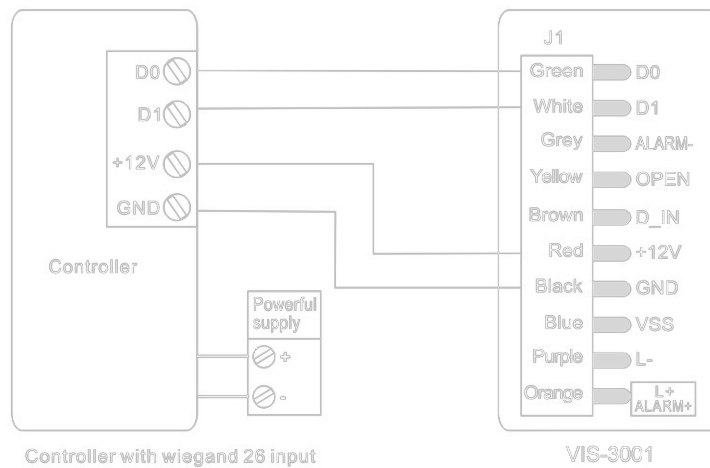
D0
D1
+12V
GND

Controller

Powerful supply
+
-

Controller with wiegand 26 input

J1
Green D0
White D1
Grey ALARM-
Yellow OPEN
Brown D_IN
Red +12V
Black GND
Blue VSS
Purple L-
Orange L+ ALARM+

VIS-3001